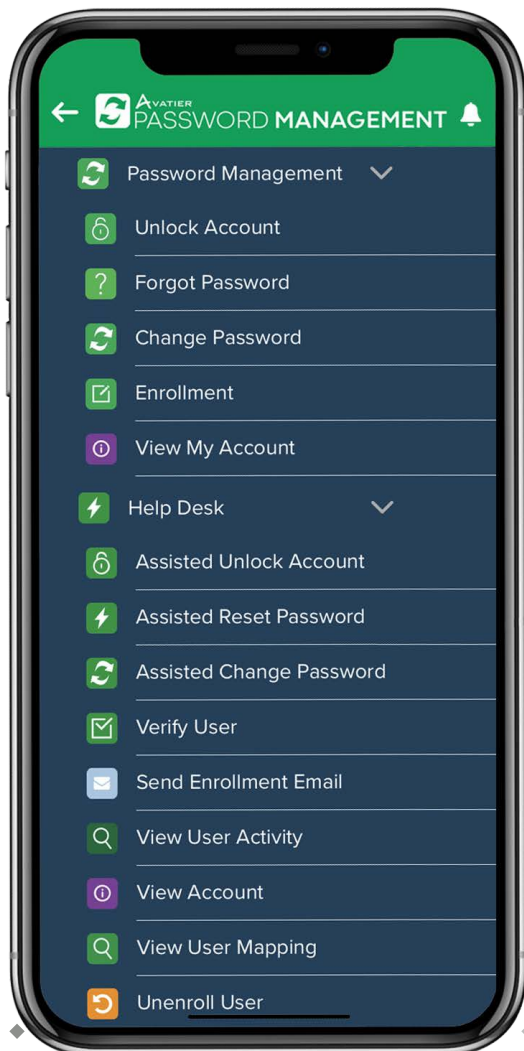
AVATIER PASSWORD MANAGEMENT

Password Management

Unlock Account

Forgot Password

Change Password

Enrollment

View My Account

Help Desk

Assisted Unlock Account

Assisted Reset Password

Assisted Change Password

Verify User

Send Enrollment Email

View User Activity

View Account

View User Mapping

Unenroll User